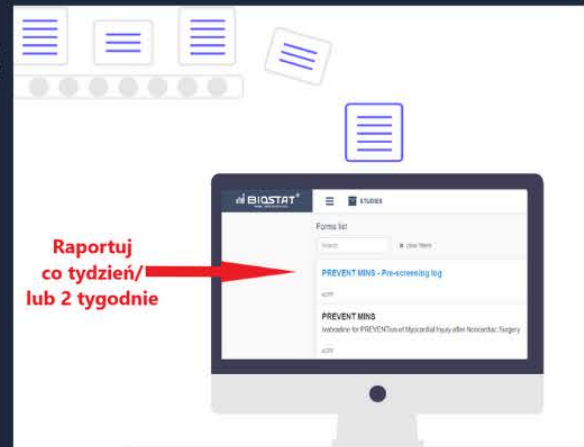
Raportuj co tydzień/ lub 2 tygodnie

BIOSTAT®

STUDIES

Forms list

Search

clear filters

PREVENT MINS - Pre-screening log

eCRF

PREVENT MINS

Ivabradine for PREVENTion of Myocardial Injury after Noncardiac Surgery

eCRF